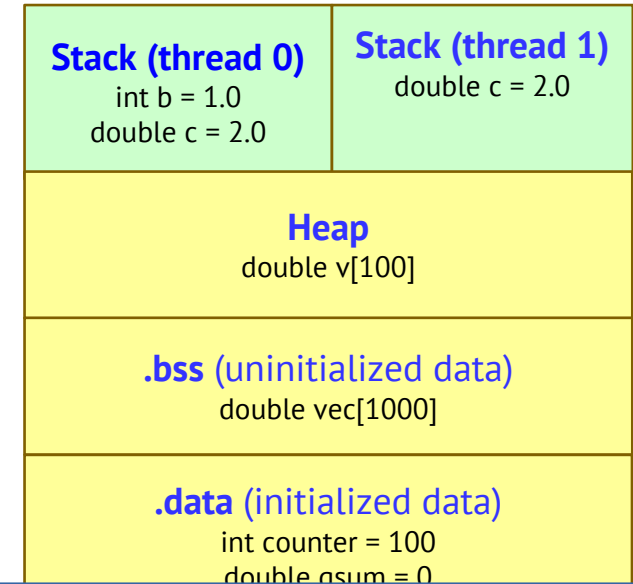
Stack (thread 0)
int b = 1.0
double c = 2.0

Stack (thread 1)
double c = 2.0

Heap
double v[100]

.bss (uninitialized data)
double vec[1000]

.data (initialized data)
int counter = 100
double gsum = 0